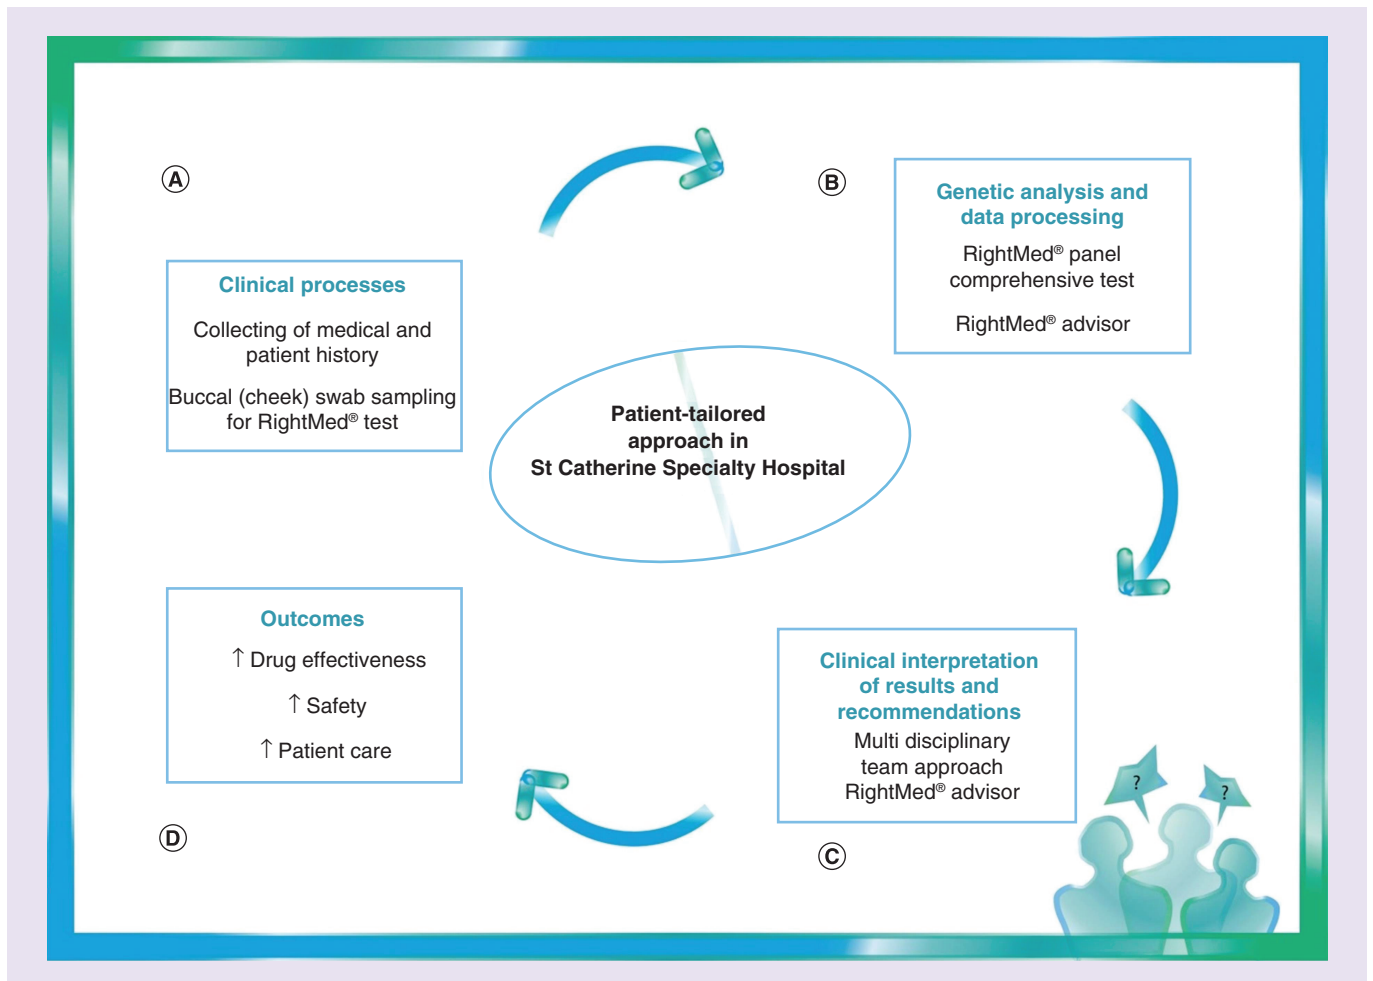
Ⓐ

Clinical processes

Collecting of medical and patient history

Buccal (cheek) swab sampling for RightMed® test

Ⓑ

Genetic analysis and data processing

RightMed® panel comprehensive test

RightMed® advisor

Patient-tailored approach in St Catherine Specialty Hospital

Outcomes

↑ Drug effectiveness

↑ Safety

↑ Patient care

Ⓓ

Clinical interpretation of results and recommendations

Multi disciplinary team approach

RightMed® advisor

Ⓒ

?

?